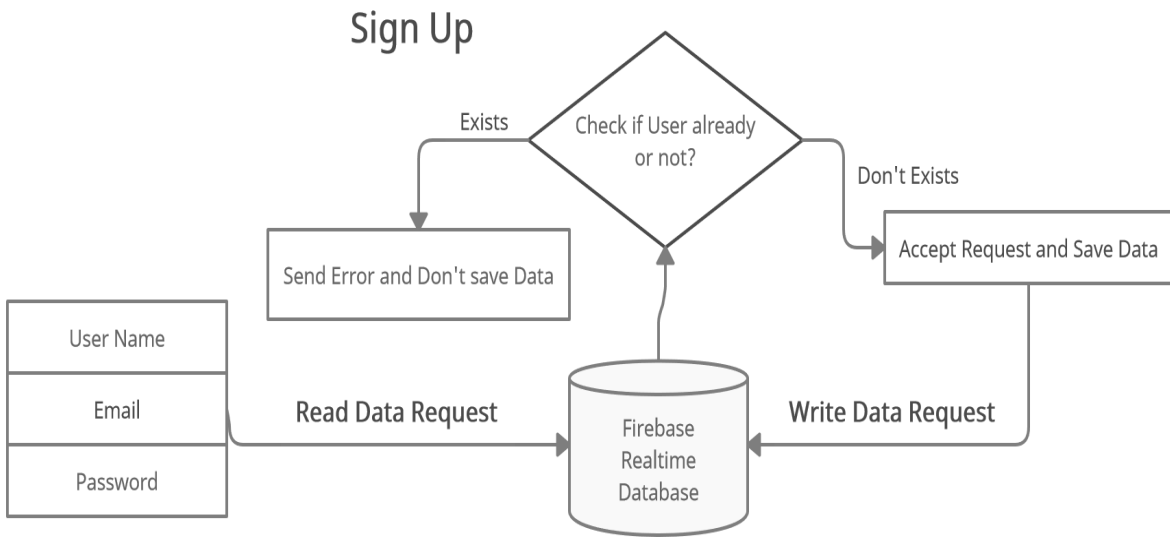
Sign Up

Check if User already or not?

Exists

Don't Exists

Send Error and Don't save Data

Accept Request and Save Data

User Name

Email

Password

Read Data Request

Firebase Realtime Database

Write Data Request